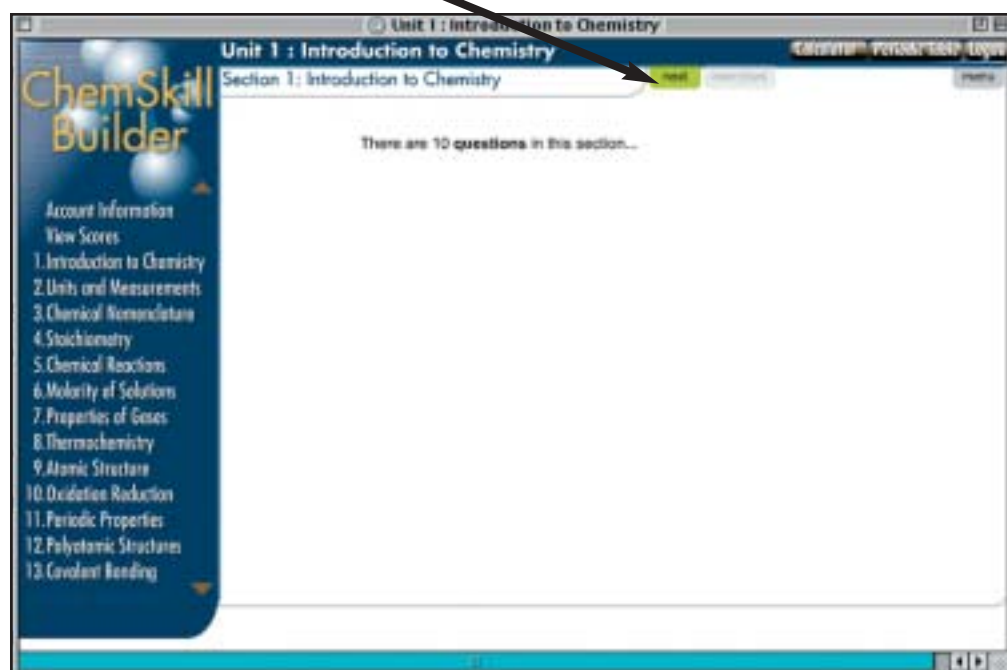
Unit 1 : Intro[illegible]ion to Chemistry

Unit 1 : Introduction to Chemistry

Calculator Periodic Table Logout

ChemSkill Builder

Section 1: Introduction to Chemistry

next

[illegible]

Menu

There are 10 questions in this section...

Account Information
View Scores
1.Introduction to Chemistry
2.Units and Measurements
3.Chemical Nomenclature
4.Stoichiometry
5.Chemical Reactions
6.Molarity of Solutions
7.Properties of Gases
8.Thermochemistry
9.Atomic Structure
10.Oxidation Reduction
11.Periodic Properties
12.Polyatomic Structures
13.Covalent Bonding